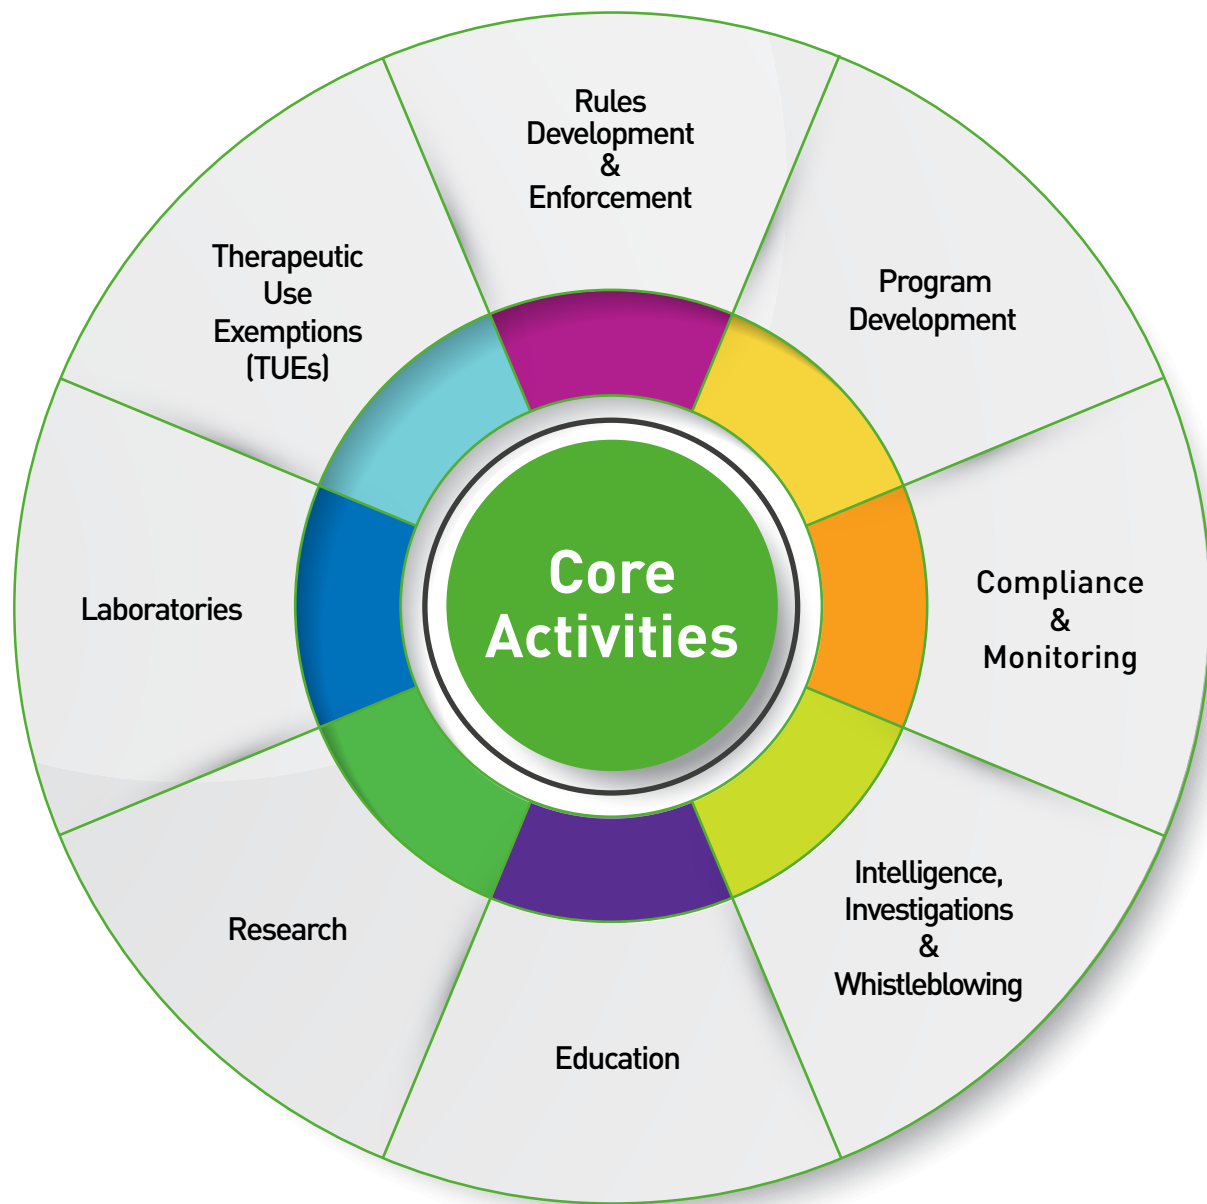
Rules Development & Enforcement

Program Development

Compliance & Monitoring

Intelligence, Investigations & Whistleblowing

Education

Research

Laboratories

Therapeutic Use Exemptions (TUEs)

Core Activities